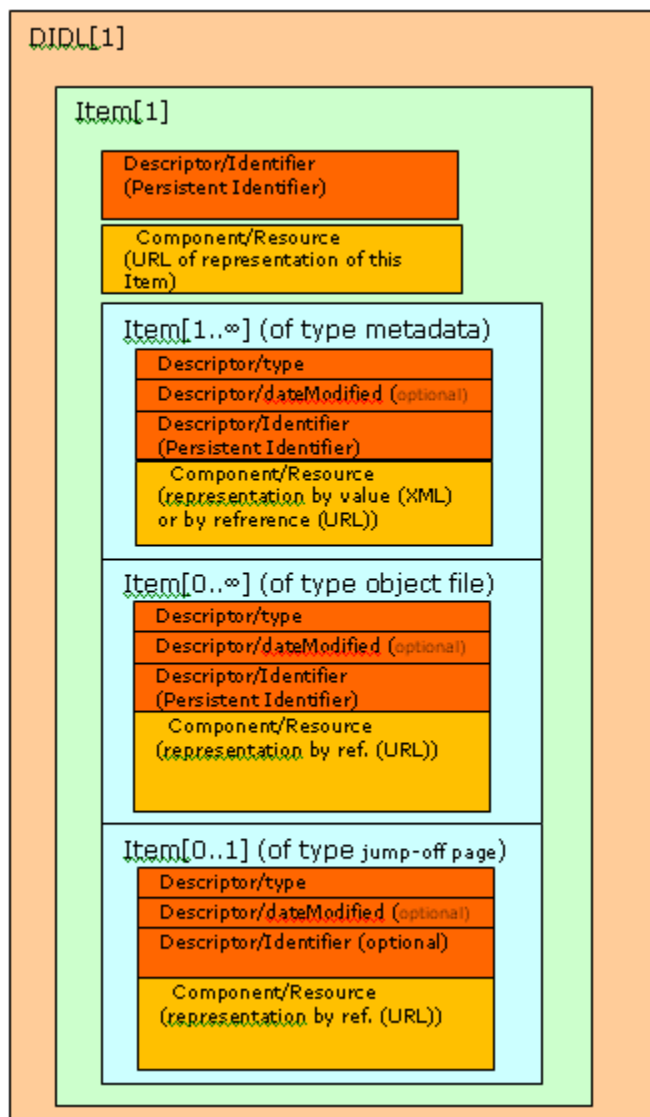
DIDL[1]

Item[1]

Descriptor/Identifier (Persistent Identifier)

Component/Resource (URL of representation of this Item)

Item[1..∞] (of type metadata)

Descriptor/type

Descriptor/dateModified (optional)

Descriptor/Identifier (Persistent Identifier)

Component/Resource (representation by value (XML) or by refrerence (URL))

Item[0..∞] (of type object file)

Descriptor/type

Descriptor/dateModified (optional)

Descriptor/Identifier (Persistent Identifier)

Component/Resource (representation by ref. (URL))

Item[0..1] (of type jump-off page)

Descriptor/type

Descriptor/dateModified (optional)

Descriptor/Identifier (optional)

Component/Resource (representation by ref. (URL))